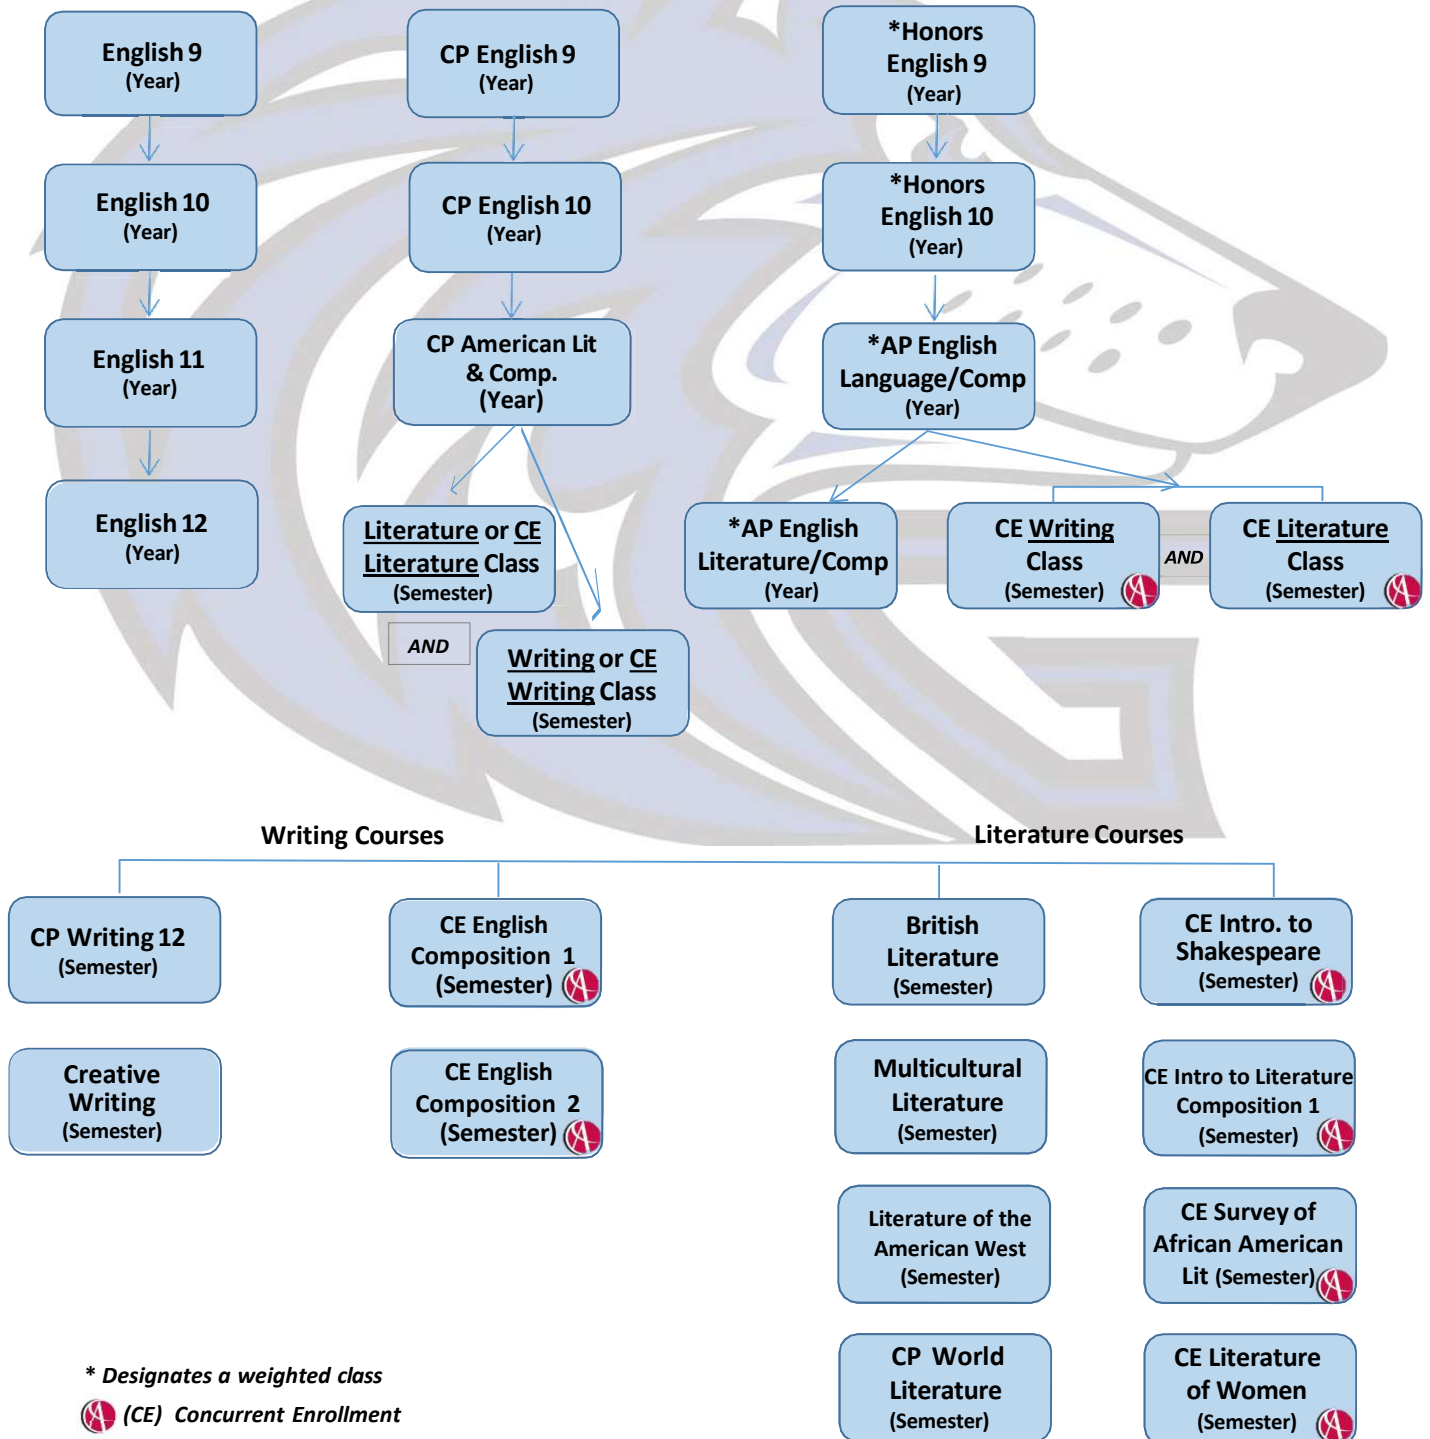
English 9
(Year)

English 10
(Year)

English 11
(Year)

English 12
(Year)

CP English 9
(Year)

CP English 10
(Year)

CP American Lit & Comp.
(Year)

Literature or CE Literature Class
(Semester)

AND

Writing or CE Writing Class
(Semester)

*Honors English 9
(Year)

*Honors English 10
(Year)

*AP English Language/Comp
(Year)

*AP English Literature/Comp
(Year)

CE Writing Class
(Semester)

AND

CE Literature Class
(Semester)

Writing Courses

Literature Courses

CP Writing 12
(Semester)

Creative Writing
(Semester)

CE English Composition 1
(Semester)

CE English Composition 2
(Semester)

British Literature
(Semester)

Multicultural Literature
(Semester)

Literature of the American West
(Semester)

CP World Literature
(Semester)

CE Intro. to Shakespeare
(Semester)

CE Intro to Literature Composition 1
(Semester)

CE Survey of African American Lit (Semester)

CE Literature of Women
(Semester)

* Designates a weighted class

(CE) Concurrent Enrollment